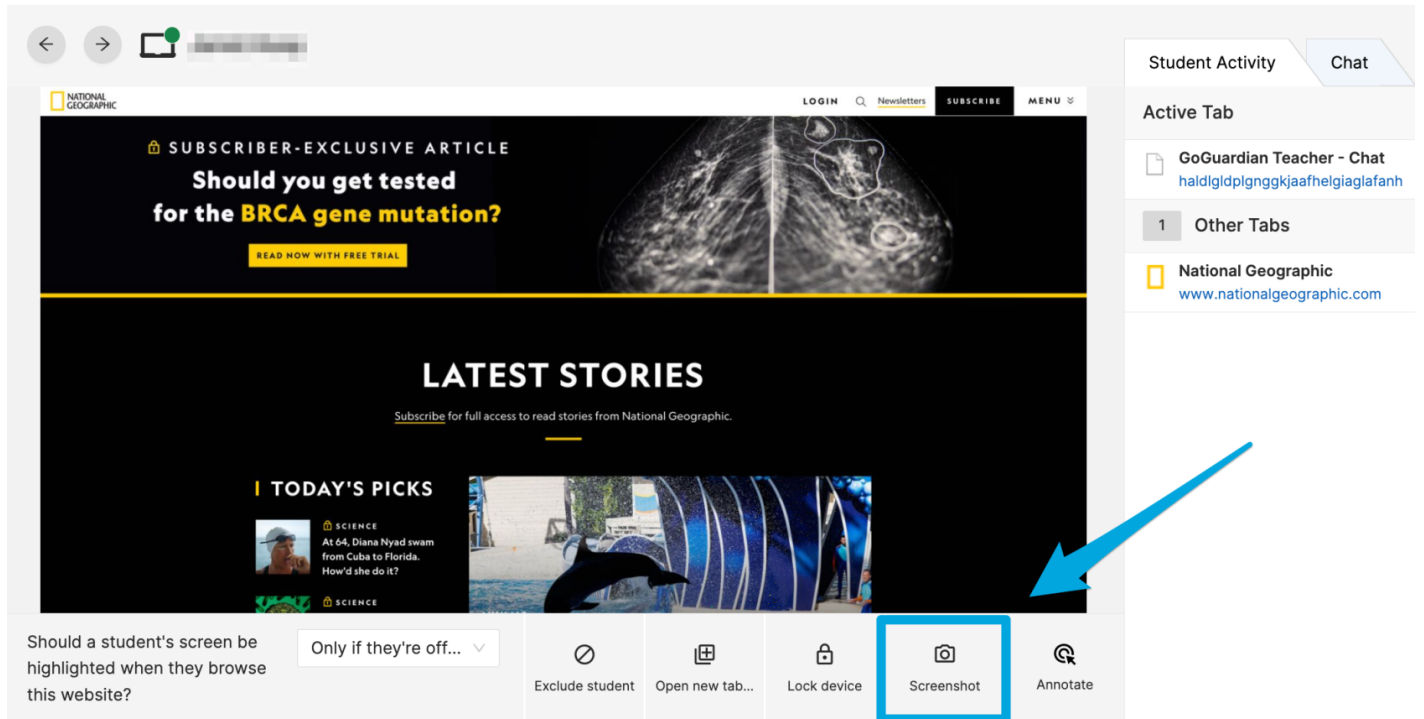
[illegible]

NATIONAL GEOGRAPHIC

LOGIN Newsletters SUBSCRIBE MENU

SUBSCRIBER-EXCLUSIVE ARTICLE

Should you get tested for the BRCA gene mutation?

READ NOW WITH FREE TRIAL

LATEST STORIES

Subscribe for full access to read stories from National Geographic.

TODAY'S PICKS

SCIENCE

At 64, Diana Nyad swam from Cuba to Florida. How'd she do it?

SCIENCE

Student Activity

Chat

Active Tab

GoGuardian Teacher - Chat

haldlgldplgnggkjaafhelgiaglafanh

1 Other Tabs

National Geographic

www.nationalgeographic.com

Should a student's screen be highlighted when they browse this website?

Only if they're off...

Exclude student

Open new tab...

Lock device

Screenshot

Annotate